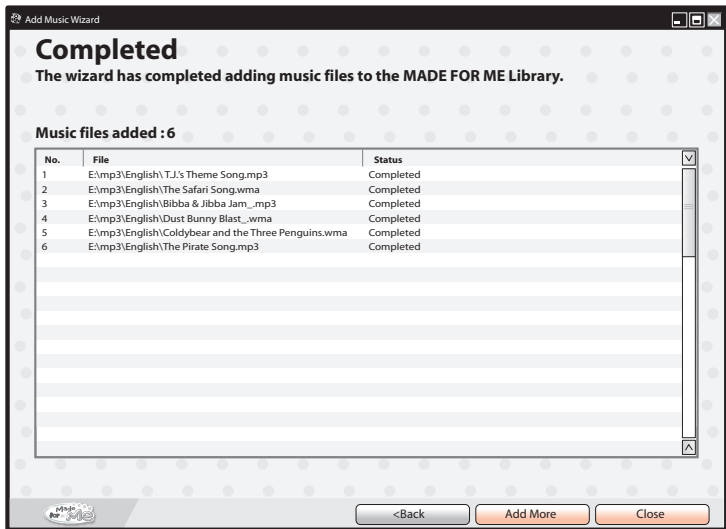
Add Music Wizard

Completed

The wizard has completed adding music files to the MADE FOR ME Library.

Music files added : 6

| No. | File | Status |
|---|---|---|
| 1 | E:\mp3\English\ T.J.'s Theme Song.mp3 | Completed |
| 2 | E:\mp3\English\The Safari Song.wma | Completed |
| 3 | E:\mp3\English\Bibba & Jibba Jam_.mp3 | Completed |
| 4 | E:\mp3\English\Dust Bunny Blast_.wma | Completed |
| 5 | E:\mp3\English\Coldybear and the Three Penguins.wma | Completed |
| 6 | E:\mp3\English\The Pirate Song.mp3 | Completed |

Made for Me

<Back

Add More

Close